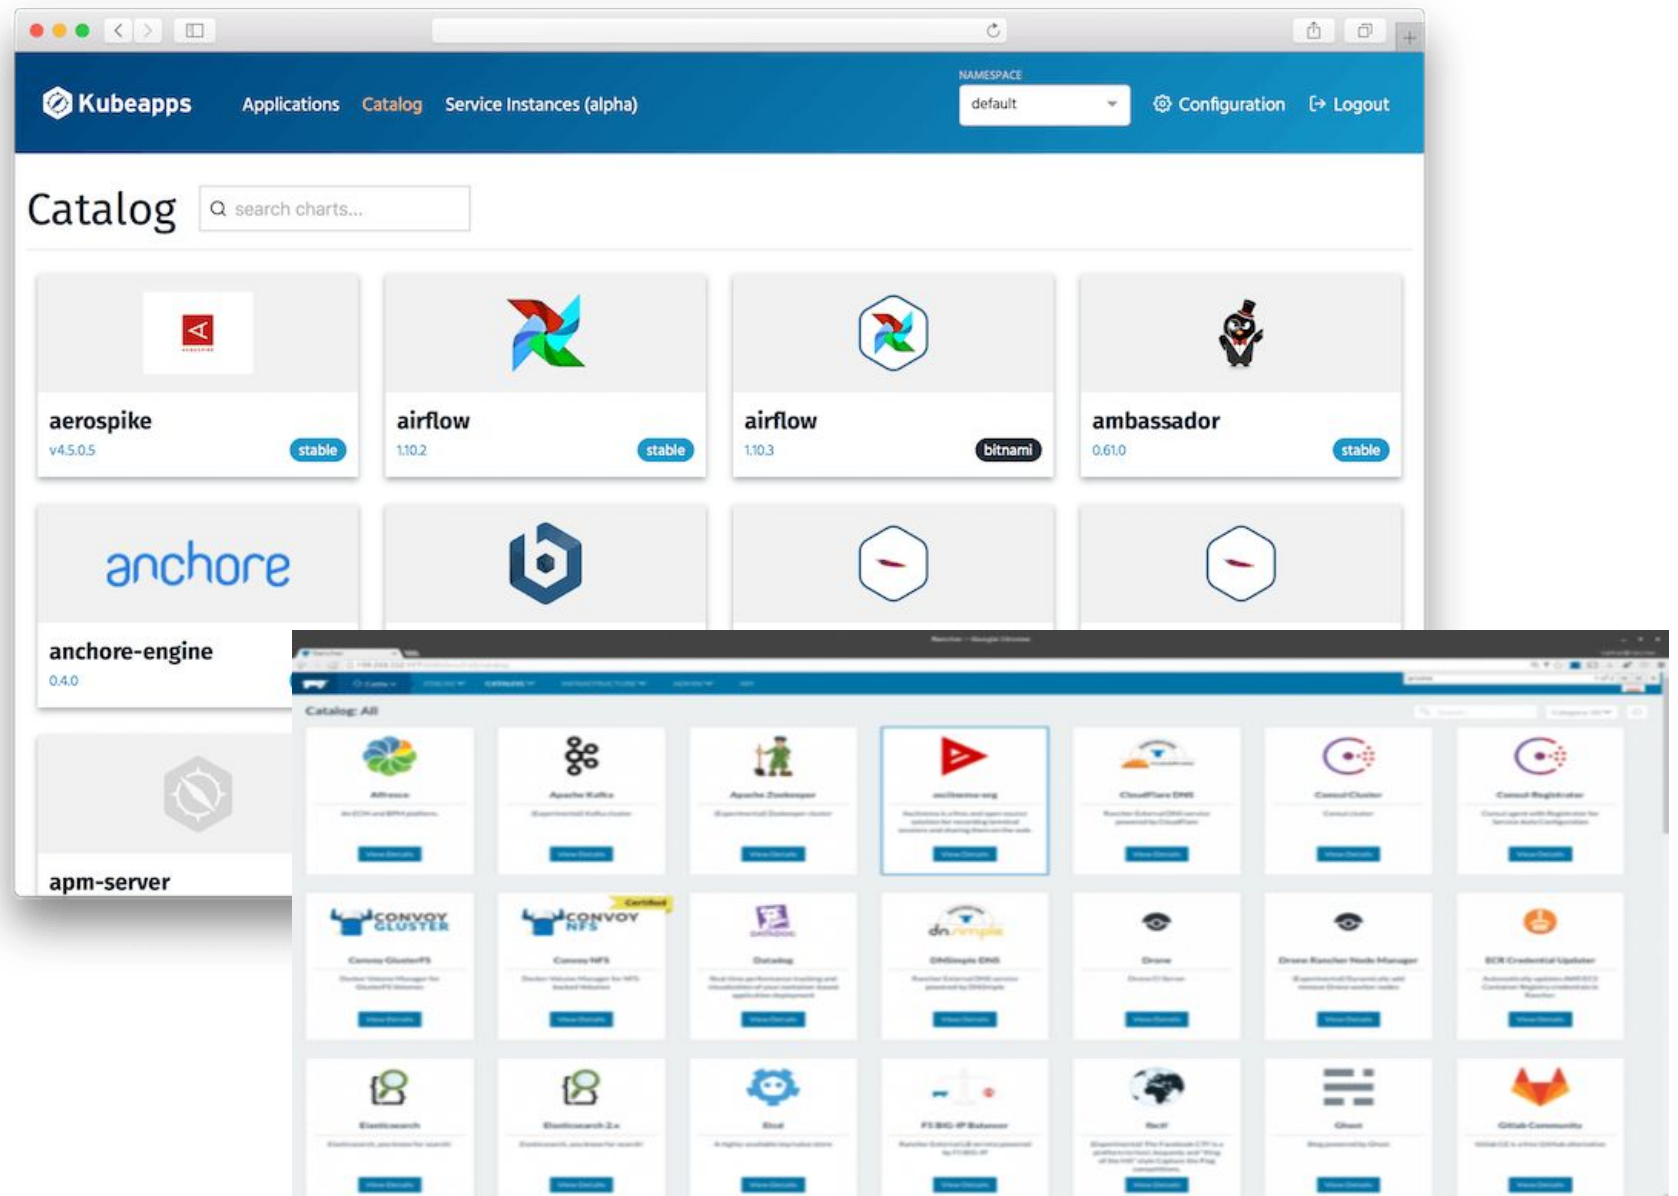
Kubeapps Applications Catalog Service Instances (alpha)

NAMESPACE
default

Configuration Logout

Catalog

search charts...

aerospike
v4.5.0.5
stable

airflow
1.10.2
stable

airflow
1.10.3
bitnami

ambassador
0.61.0
stable

anchore

anchore-engine
0.4.0

apm-server

Catalog: All

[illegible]

CONVOY GLUSTER

CONVOY NFS

Certified